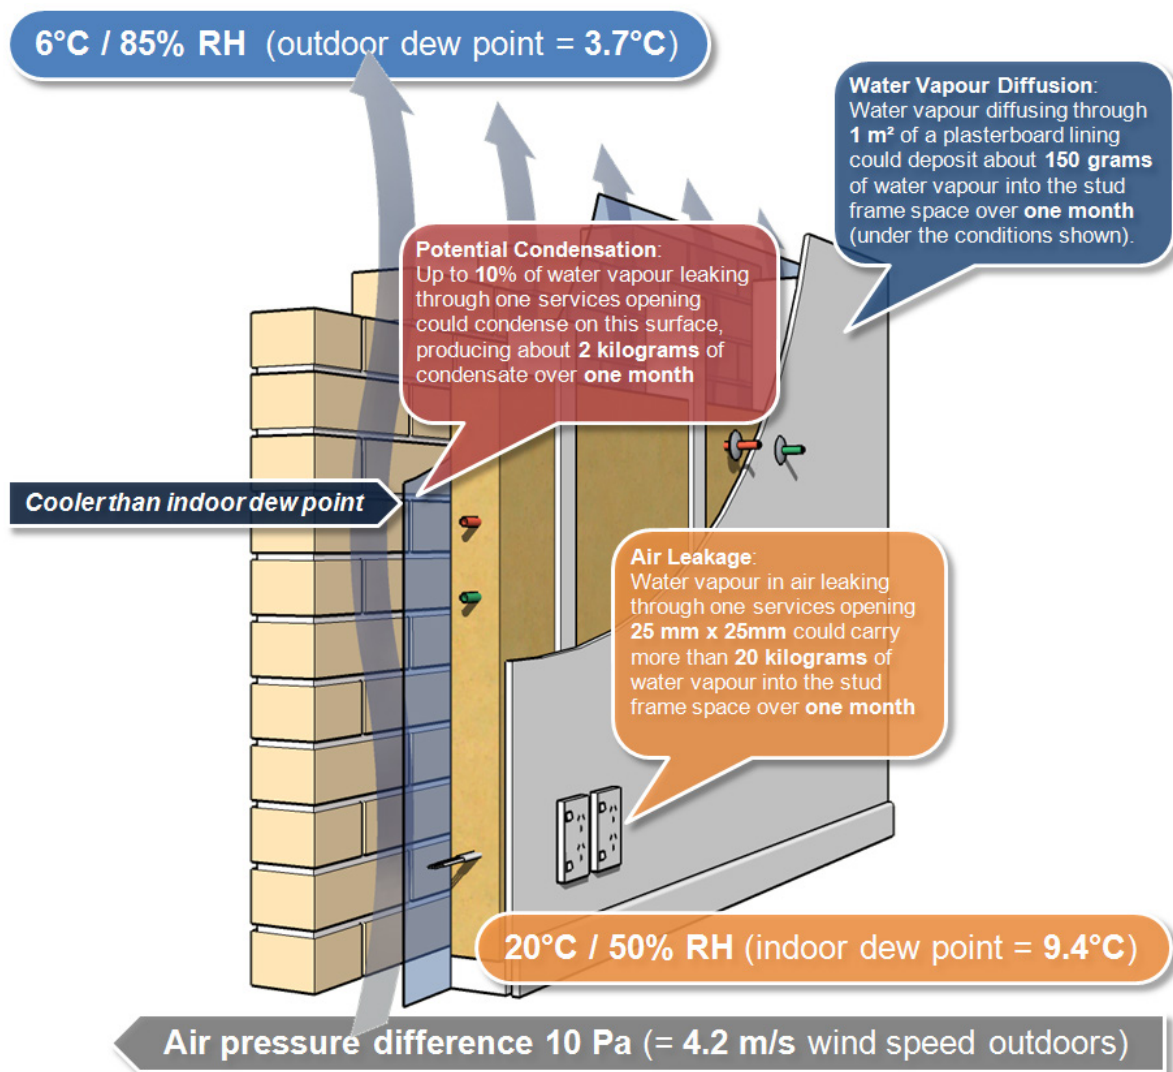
6°C / 85% RH (outdoor dew point = 3.7°C)

Water Vapour Diffusion: Water vapour diffusing through 1 m² of a plasterboard lining could deposit about 150 grams of water vapour into the stud frame space over one month (under the conditions shown).

Potential Condensation: Up to 10% of water vapour leaking through one services opening could condense on this surface, producing about 2 kilograms of condensate over one month

Cooler than indoor dew point

Air Leakage: Water vapour in air leaking through one services opening 25 mm x 25mm could carry more than 20 kilograms of water vapour into the stud frame space over one month

20°C / 50% RH (indoor dew point = 9.4°C)

Air pressure difference 10 Pa (= 4.2 m/s wind speed outdoors)